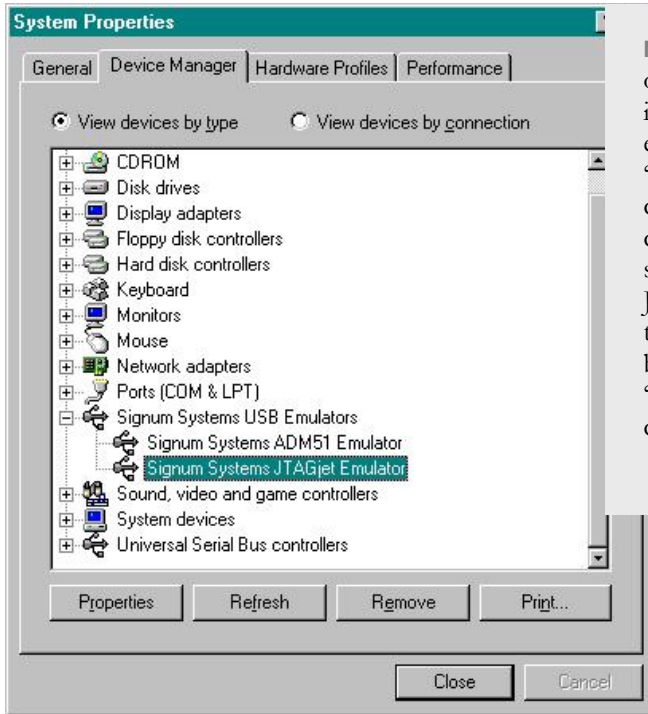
System Properties

General | Device Manager | Hardware Profiles | Performance

View devices by type
View devices by connection

CDROM
Disk drives
Display adapters
Floppy disk controllers
Hard disk controllers
Keyboard
Monitors
Mouse
Network adapters
Ports (COM & LPT)
Signum Systems USB Emulators
Signum Systems ADM51 Emulator
Signum Systems JTAGjet Emulator
Sound, video and game controllers
System devices
Universal Serial Bus controllers

Properties | Refresh | Remove | Print...

Close | Cancel

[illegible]